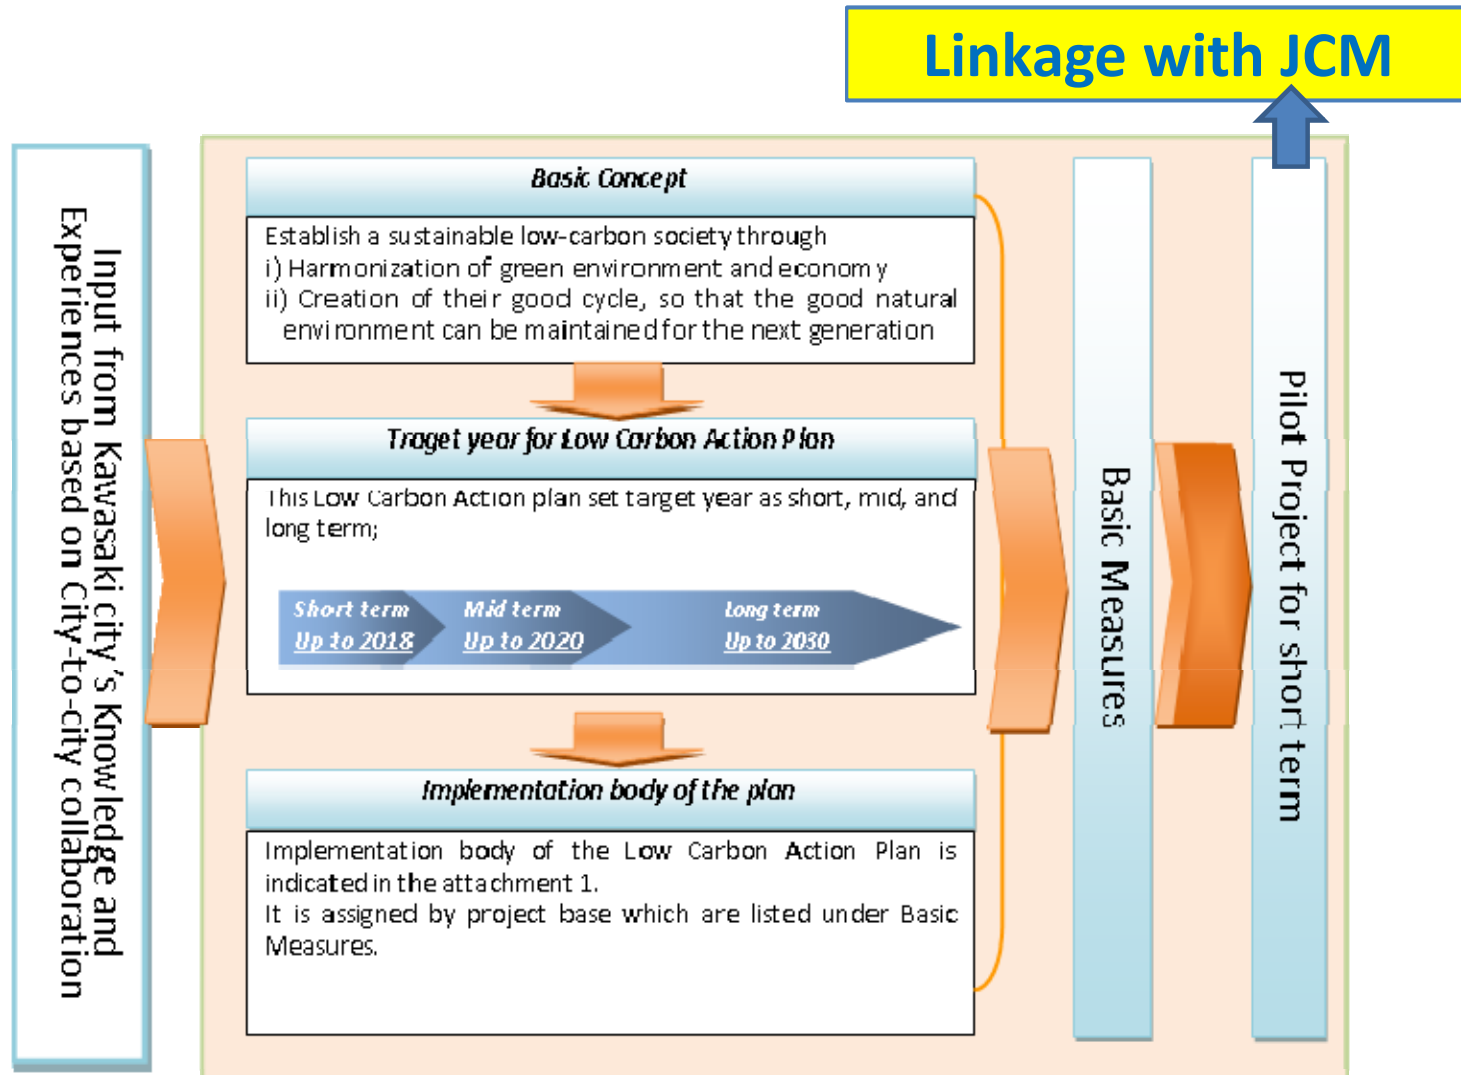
Linkage with JCM

Input from Kawasaki city's Knowledge and Experiences based on City-to-city collaboration

Basic Concept

Establish a sustainable low-carbon society through
i) Harmonization of green environment and economy
ii) Creation of their good cycle, so that the good natural environment can be maintained for the next generation

Traget year for Low Carbon Action Plan

This Low Carbon Action plan set target year as short, mid, and long term;

Short term
Up to 2018

Mid term
Up to 2020

Long term
Up to 2030

Implementation body of the plan

Implementation body of the Low Carbon Action Plan is indicated in the attachment 1.
It is assigned by project base which are listed under Basic Measures.

Basic Measures

Pilot Project for short term